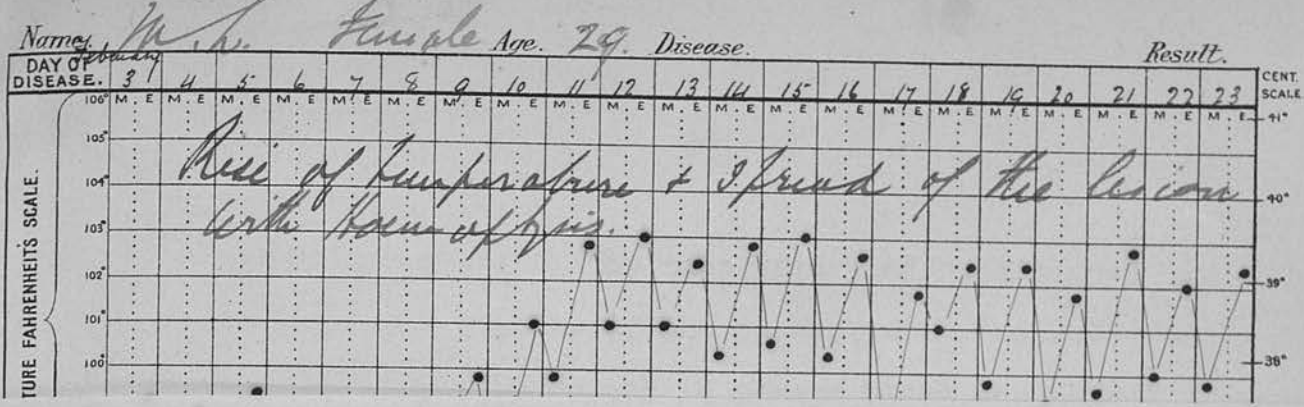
Name M. L. Single Age. 29. Disease. Result.

| DAY OF DISEASE. February 3 | 4 | 5 | 6 | 7 | 8 | 9 | 10 | 11 | 12 | 13 | 14 | 15 | 16 | 17 | 18 | 19 | 20 | 21 | 22 | 23 |
|---|---|---|---|---|---|---|---|---|---|---|---|---|---|---|---|---|---|---|---|---|
| M. E | M. E | M. E | M. E | M. E | M. E | M. E | M. E | M. E | M. E | M. E | M. E | M. E | M. E | M. E | M. E | M. E | M. E | M. E | M. E | M. E |

106° 105° 104° 103° 102° 101° 100°

TURE FAHRENHEITS SCALE.

CENT. SCALE. 41° 40° 39° 38°

Rise of temperature & spread of the lesions with haemoptysis.